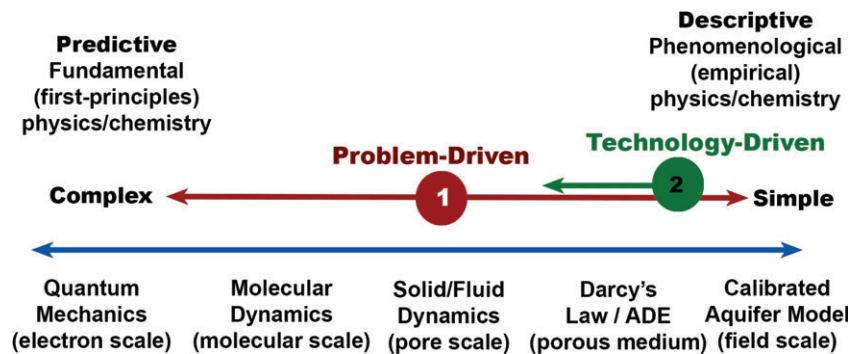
Predictive
Fundamental
(first-principles)
physics/chemistry

Descriptive
Phenomenological
(empirical)
physics/chemistry

Problem-Driven

Technology-Driven

Complex

1

2

Simple

Quantum
Mechanics
(electron scale)

Molecular
Dynamics
(molecular scale)

Solid/Fluid
Dynamics
(pore scale)

Darcy's
Law / ADE
(porous medium)

Calibrated
Aquifer Model
(field scale)